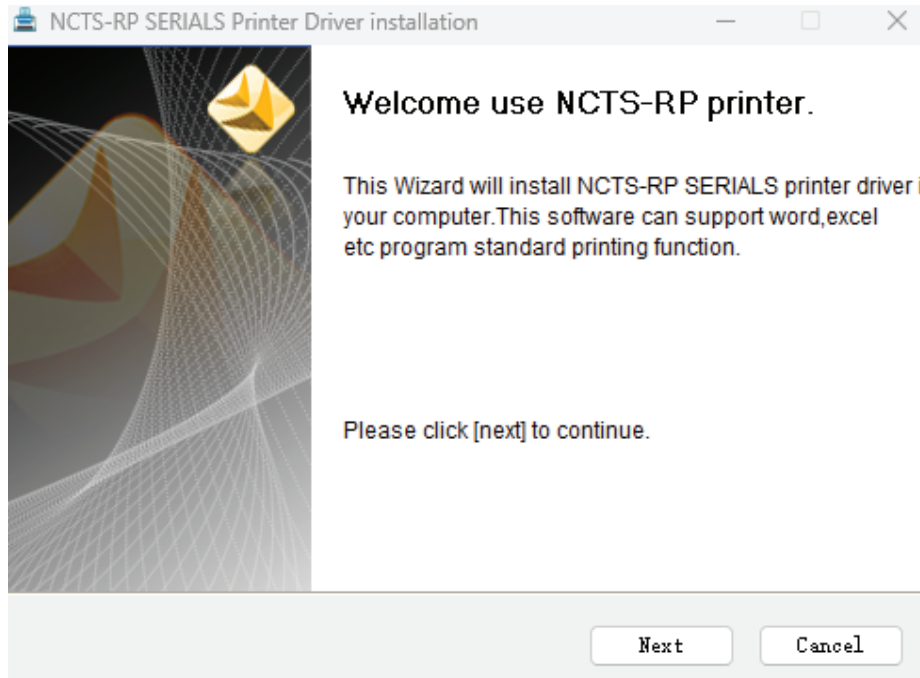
NCTS-RP SERIALS Printer Driver installation

Welcome use NCTS-RP printer.

This Wizard will install NCTS-RP SERIALS printer driver i your computer.This software can support word,excel etc program standard printing function.

Please click [next] to continue.

Next Cancel